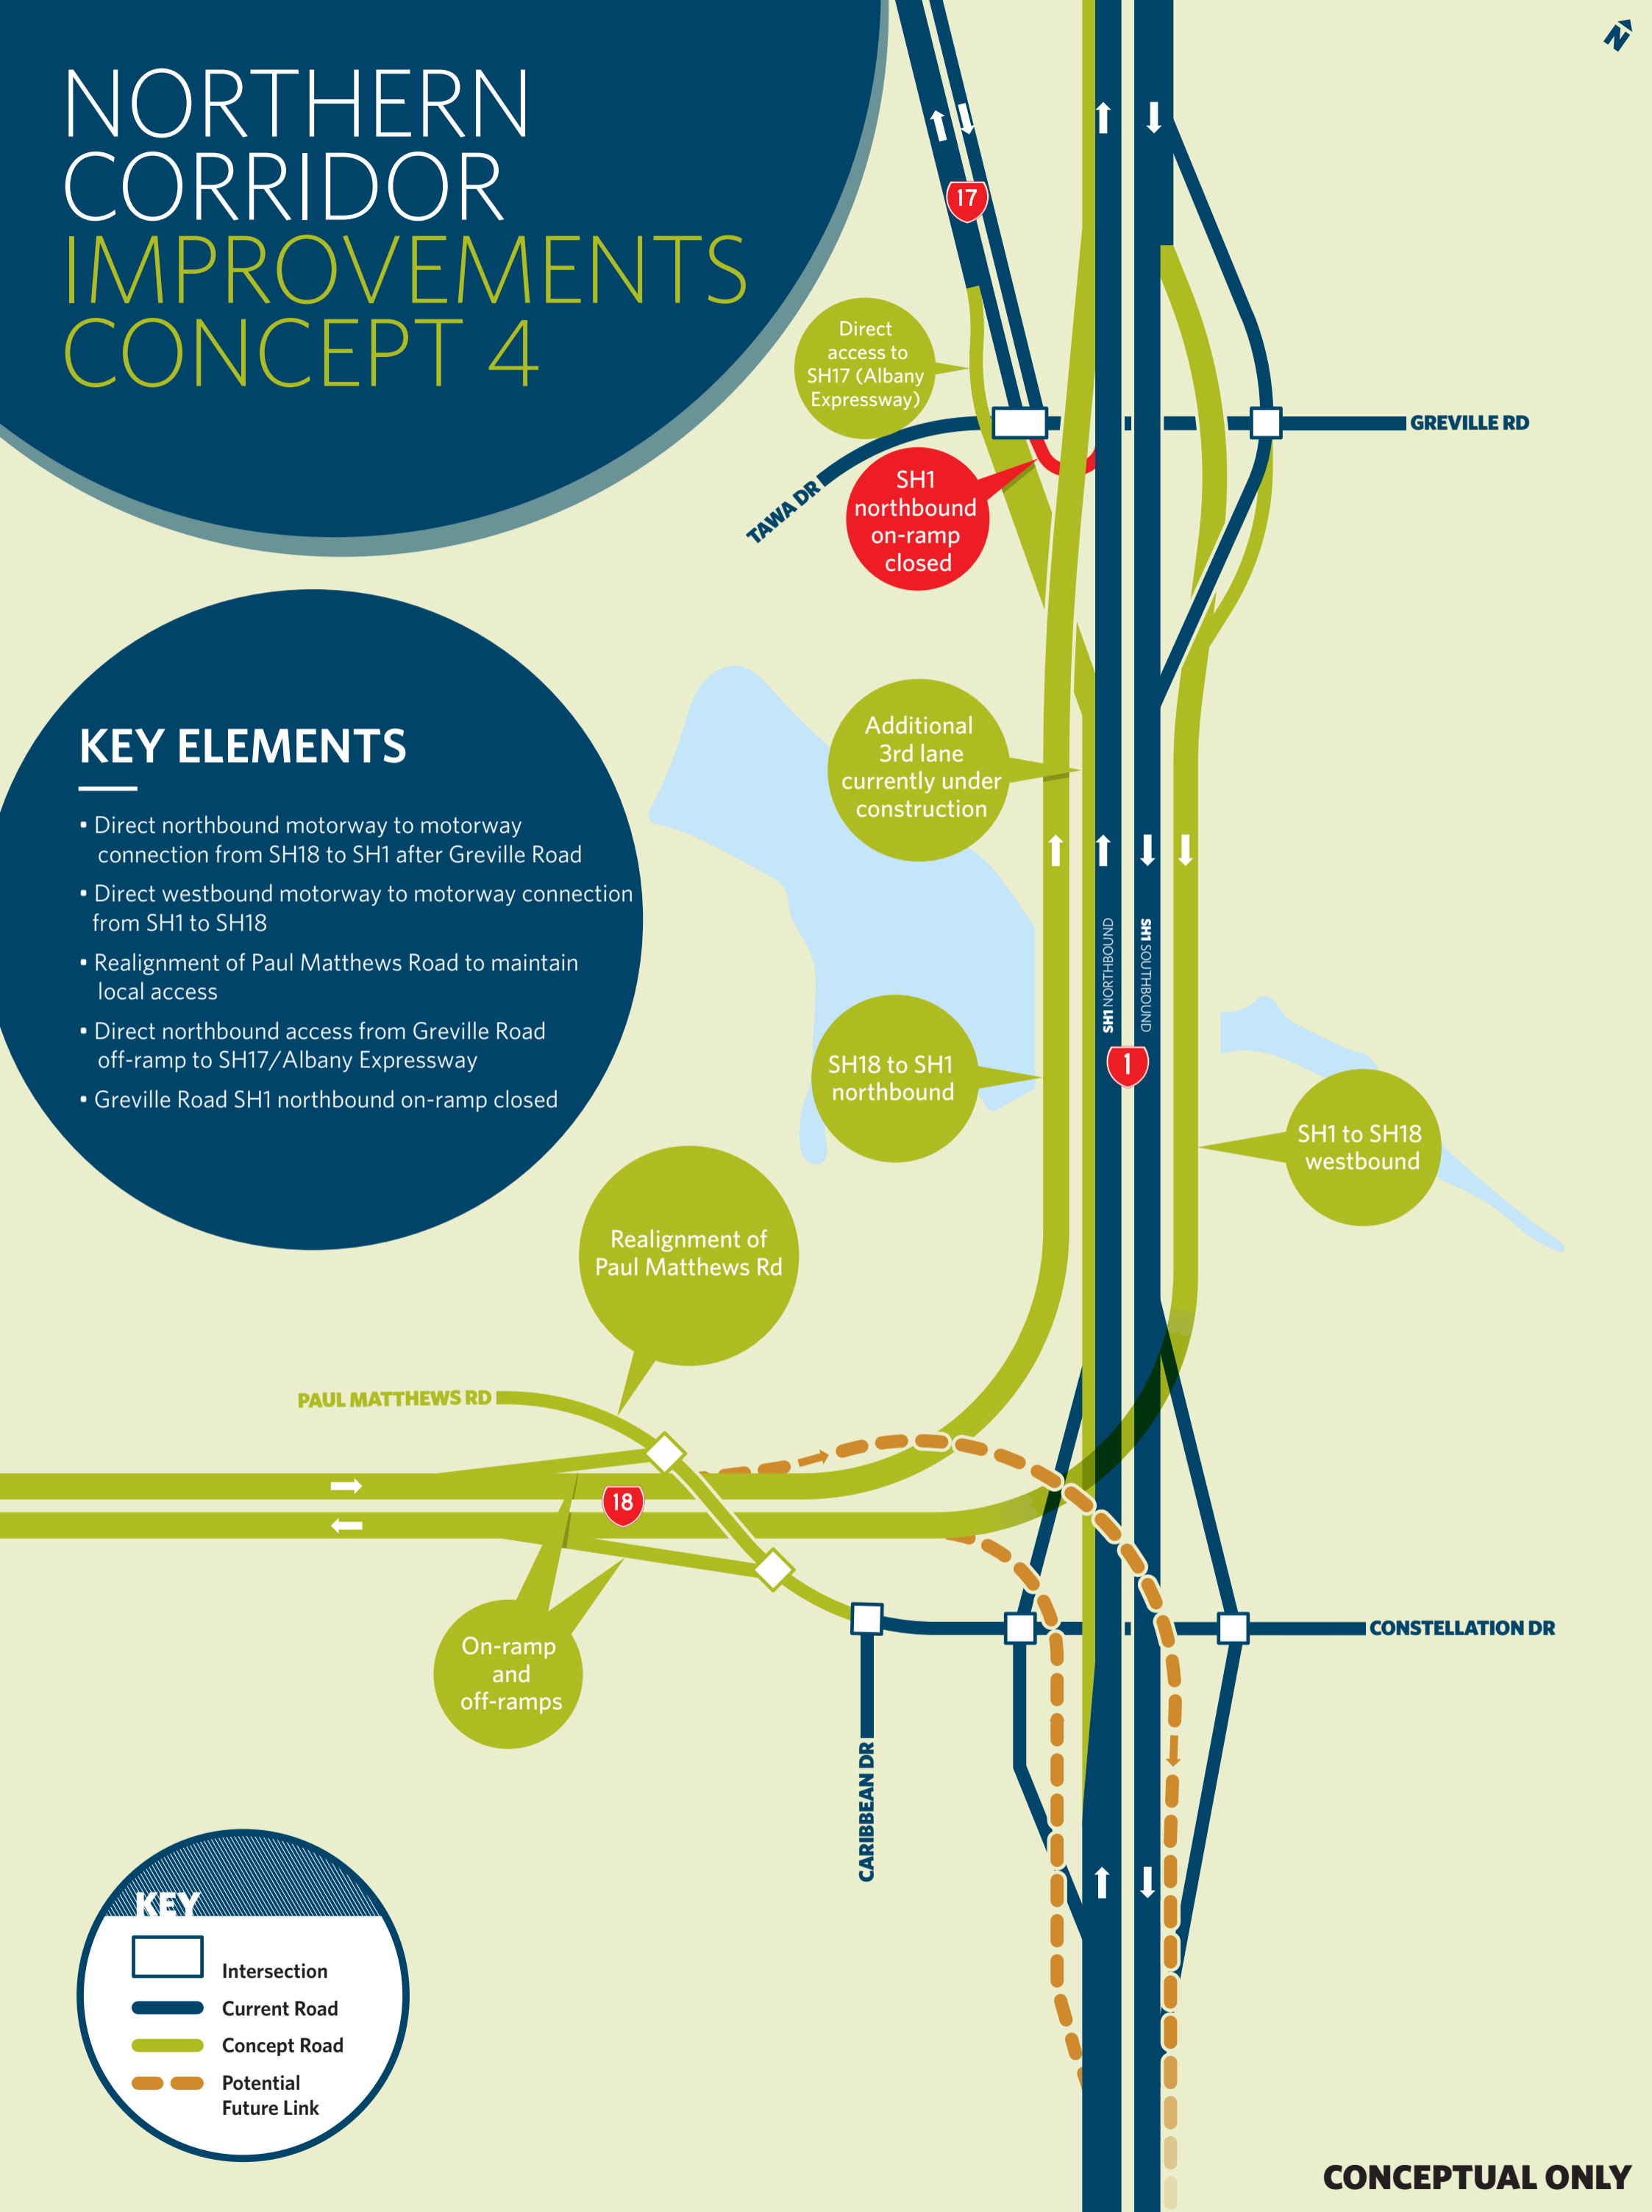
NORTHERN CORRIDOR IMPROVEMENTS CONCEPT 4

KEY ELEMENTS

• Direct northbound motorway to motorway connection from SH18 to SH1 after Greville Road
• Direct westbound motorway to motorway connection from SH1 to SH18
• Realignment of Paul Matthews Road to maintain local access
• Direct northbound access from Greville Road off-ramp to SH17/Albany Expressway
• Greville Road SH1 northbound on-ramp closed

N

17

Direct access to SH17 (Albany Expressway)

GREVILLE RD

TAWA DR

SH1 northbound on-ramp closed

Additional 3rd lane currently under construction

SH1 NORTHBOUND

SH1 SOUTHBOUND

1

SH18 to SH1 northbound

SH1 to SH18 westbound

Realignment of Paul Matthews Rd

PAUL MATTHEWS RD

18

On-ramp and off-ramps

CONSTELLATION DR

CARIBBEAN DR

KEY
Intersection
Current Road
Concept Road
Potential Future Link

CONCEPTUAL ONLY